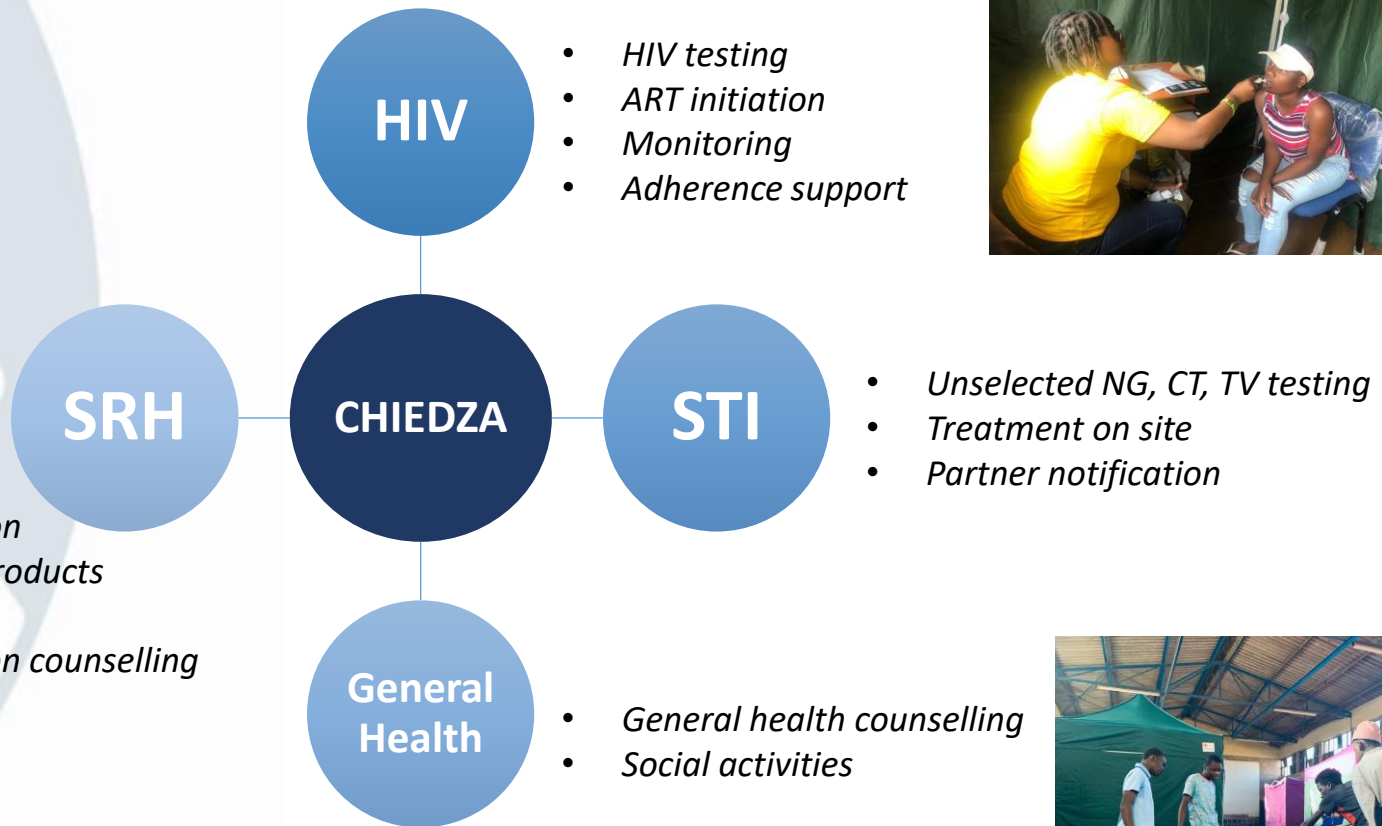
HIV

• HIV testing
• ART initiation
• Monitoring
• Adherence support

SRH

CHIEDZA

STI

• Unselected NG, CT, TV testing
• Treatment on site
• Partner notification

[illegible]on
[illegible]roducts

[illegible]n counselling

General Health

• General health counselling
• Social activities